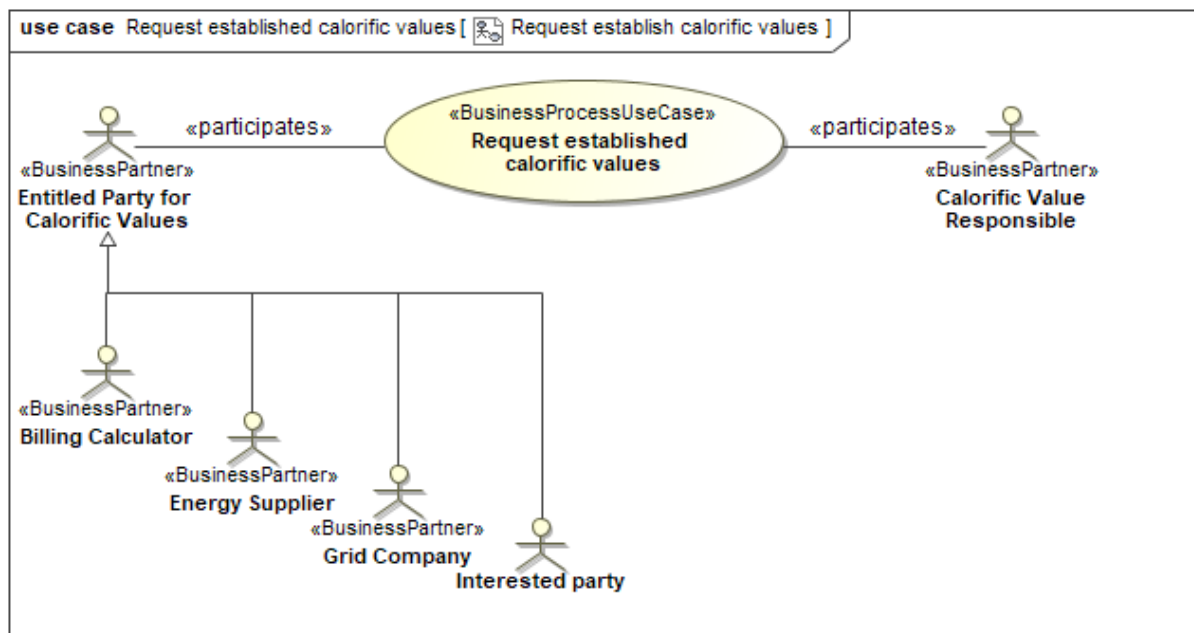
use case Request established calorific values [ Request establish calorific values ]

«participates»

«BusinessProcessUseCase»
Request established calorific values

«participates»

«BusinessPartner»
Entitled Party for Calorific Values

«BusinessPartner»
Calorific Value Responsible

«BusinessPartner»
Billing Calculator

«BusinessPartner»
Energy Supplier

«BusinessPartner»
Grid Company

Interested party